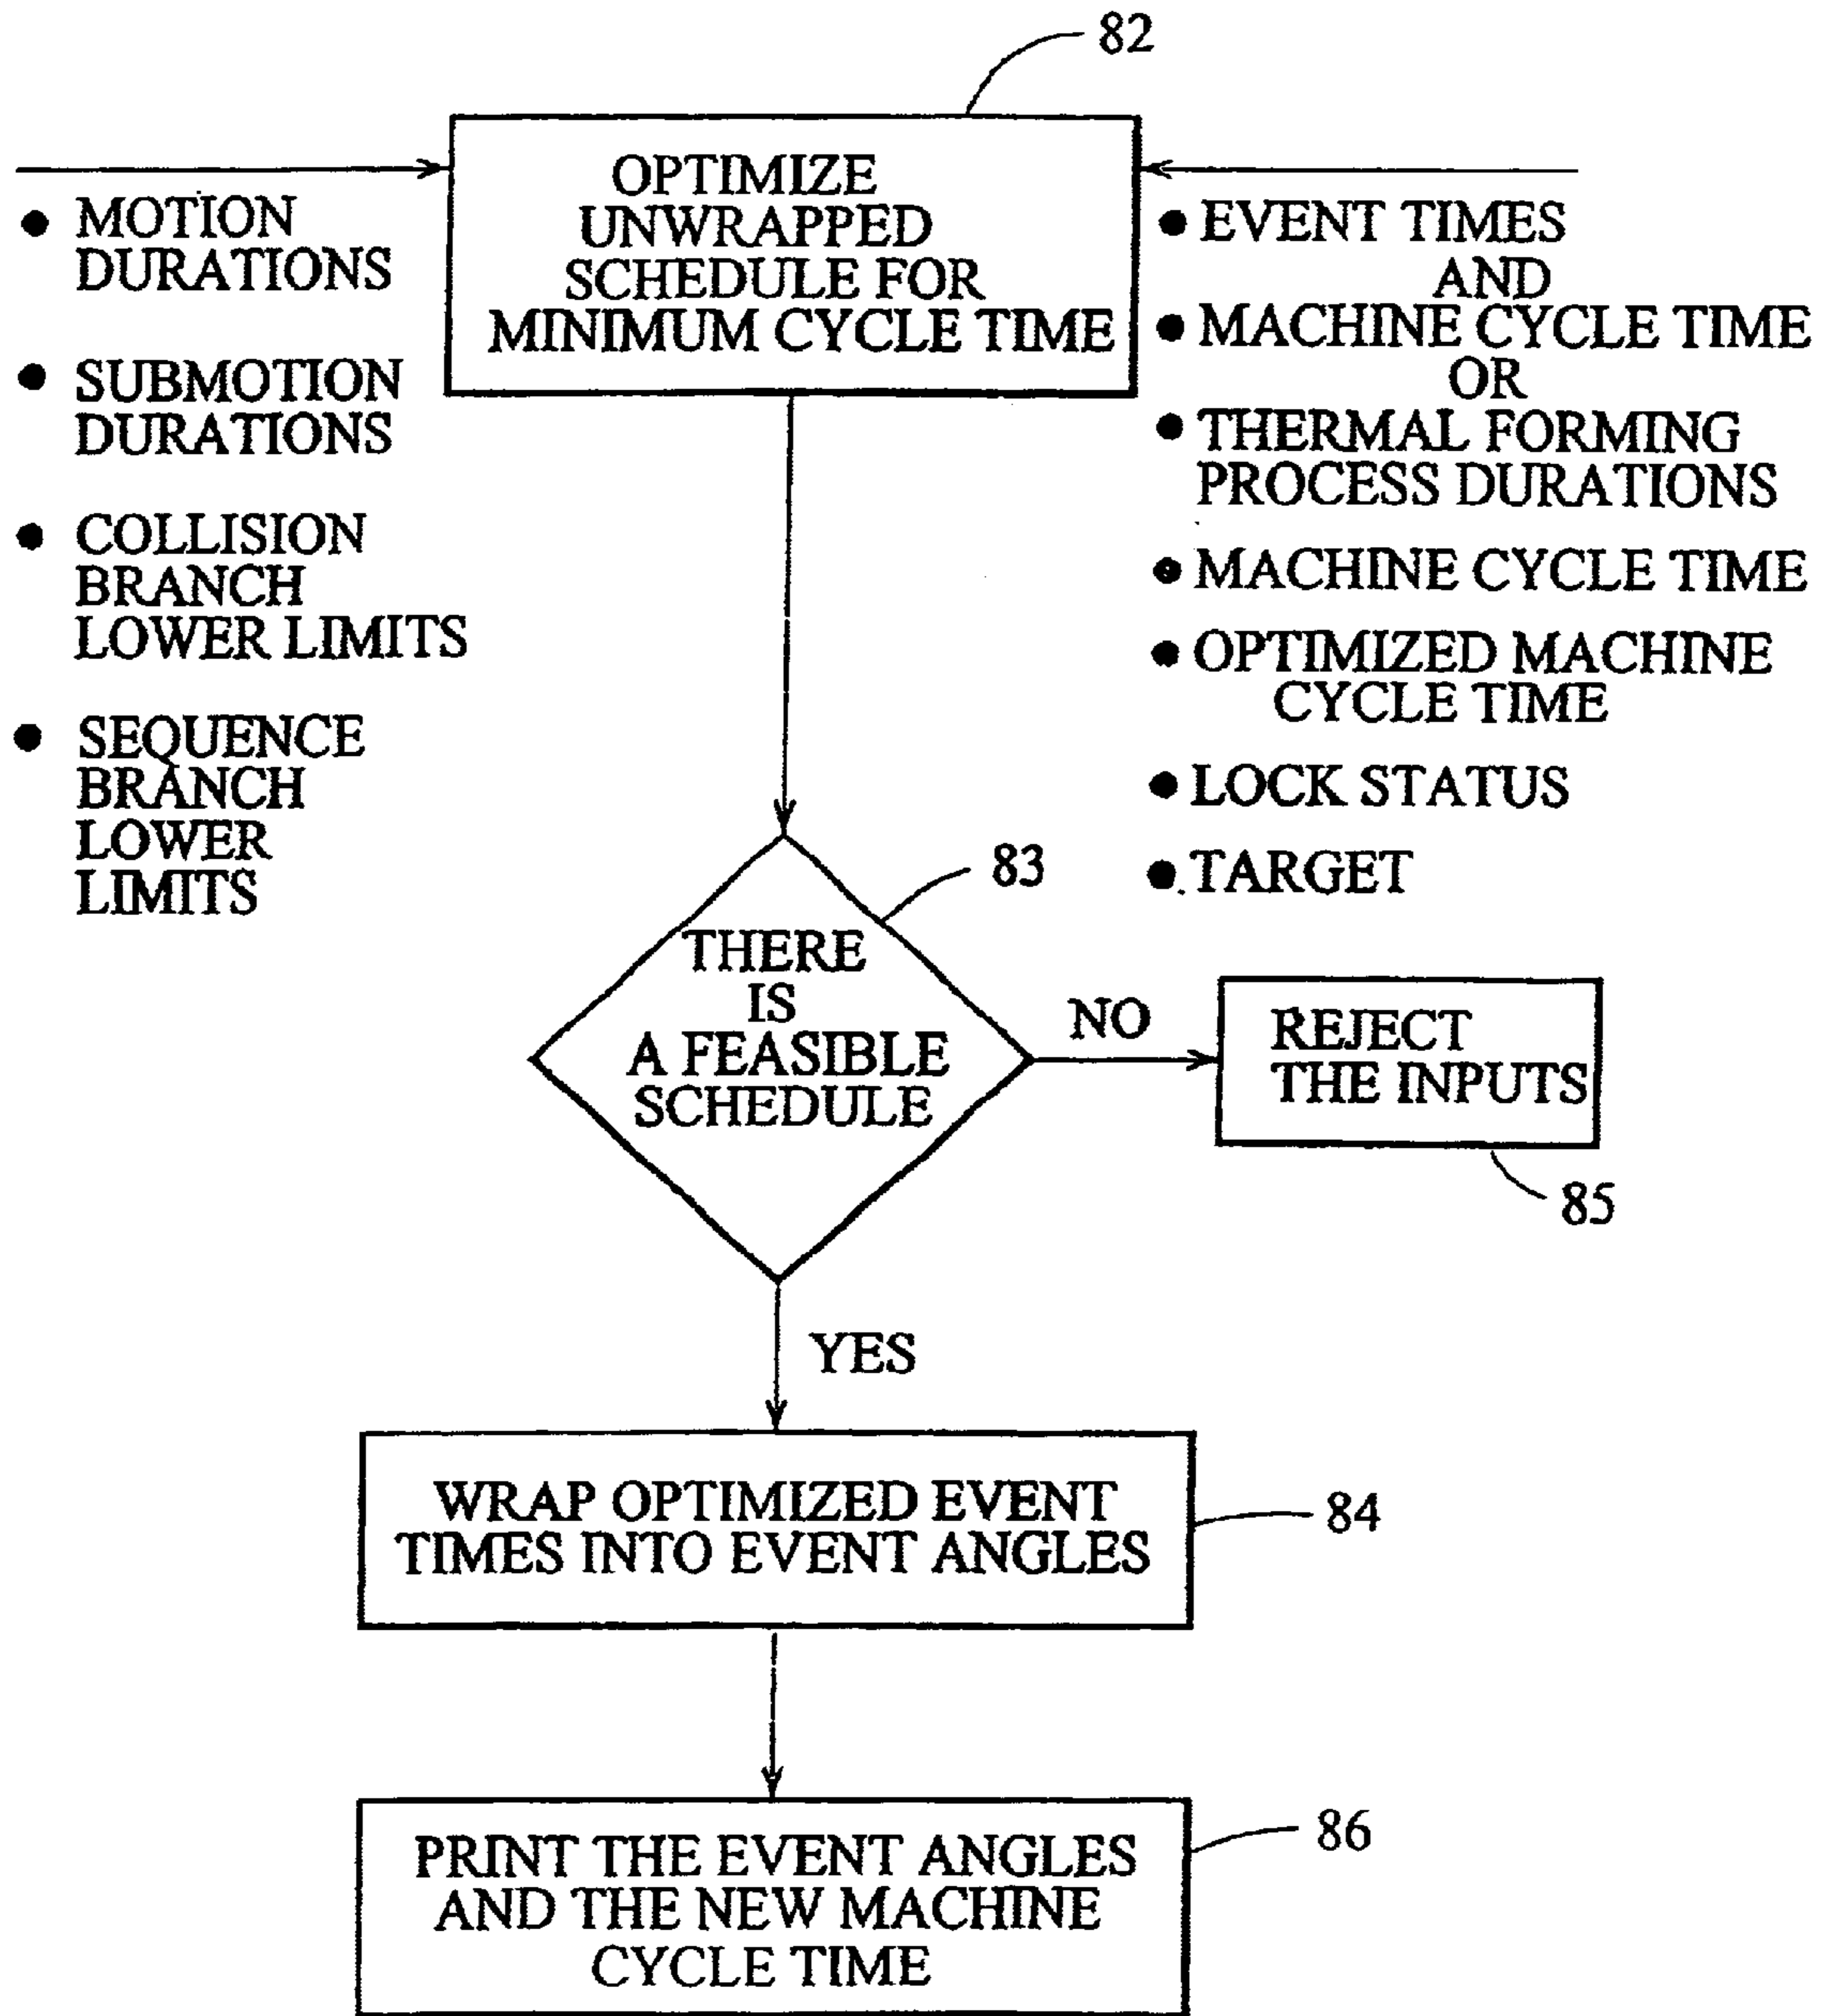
82

OPTIMIZE UNWRAPPED SCHEDULE FOR MINIMUM CYCLE TIME

• MOTION DURATIONS

• SUBMOTION DURATIONS

• COLLISION BRANCH LOWER LIMITS

• SEQUENCE BRANCH LOWER LIMITS

• EVENT TIMES AND
• MACHINE CYCLE TIME OR
• THERMAL FORMING PROCESS DURATIONS

• MACHINE CYCLE TIME

• OPTIMIZED MACHINE CYCLE TIME

• LOCK STATUS

• TARGET

83

THERE IS A FEASIBLE SCHEDULE

NO

REJECT THE INPUTS

85

YES

WRAP OPTIMIZED EVENT TIMES INTO EVENT ANGLES

84

PRINT THE EVENT ANGLES AND THE NEW MACHINE CYCLE TIME

86